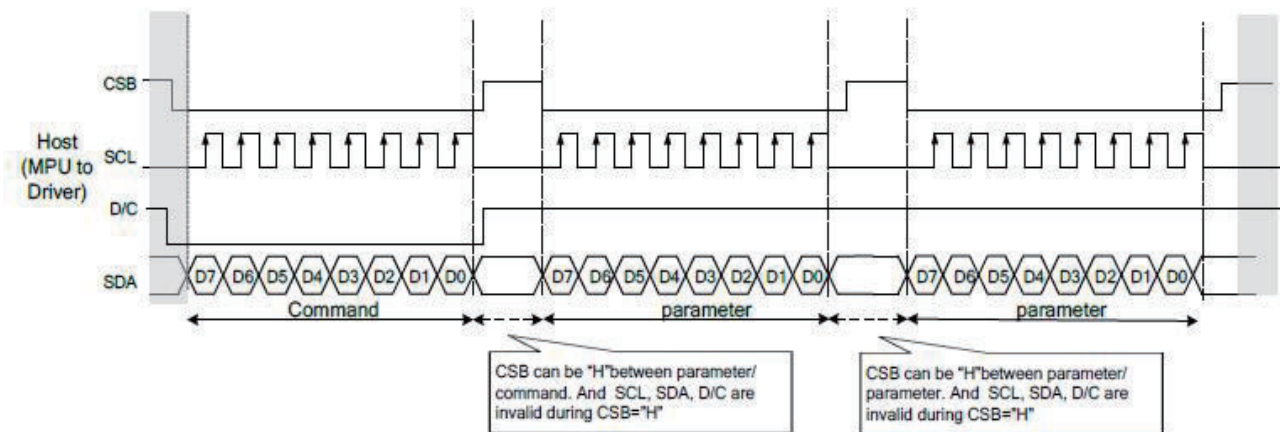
CSB

Host (MPU to Driver)

SCL

D/C

SDA

D7 D6 D5 D4 D3 D2 D1 D0

D7 D6 D5 D4 D3 D2 D1 D0

D7 D6 D5 D4 D3 D2 D1 D0

Command

parameter

parameter

CSB can be "H"between parameter/ command. And SCL, SDA, D/C are invalid during CSB="H"

CSB can be "H"between parameter/ parameter. And SCL, SDA, D/C are invalid during CSB="H"